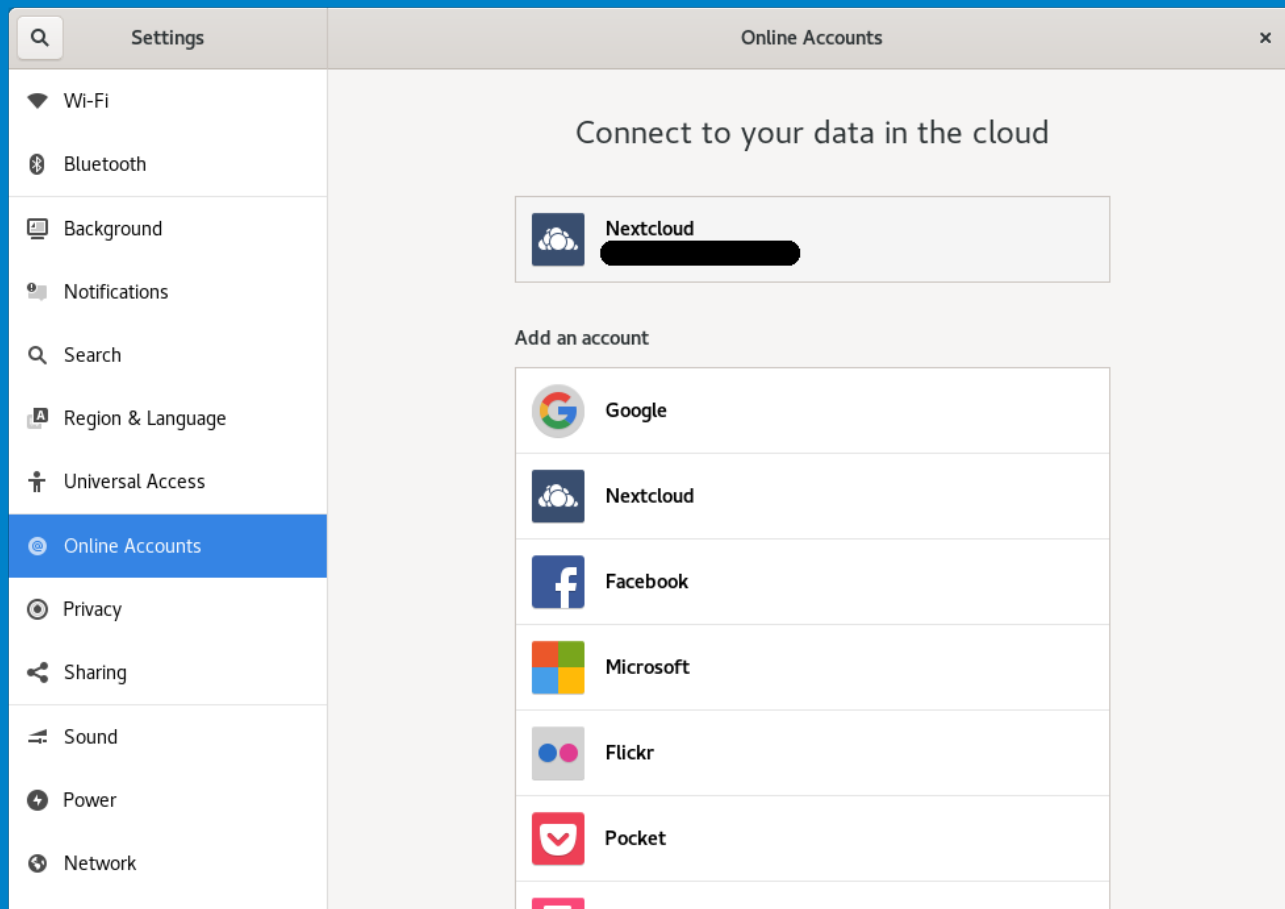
Settings

Wi-Fi
Bluetooth
Background
Notifications
Search
Region & Language
Universal Access
Online Accounts
Privacy
Sharing
Sound
Power
Network

Online Accounts

×

Connect to your data in the cloud

Nextcloud
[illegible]

Add an account

Google
Nextcloud
Facebook
Microsoft
Flickr
Pocket